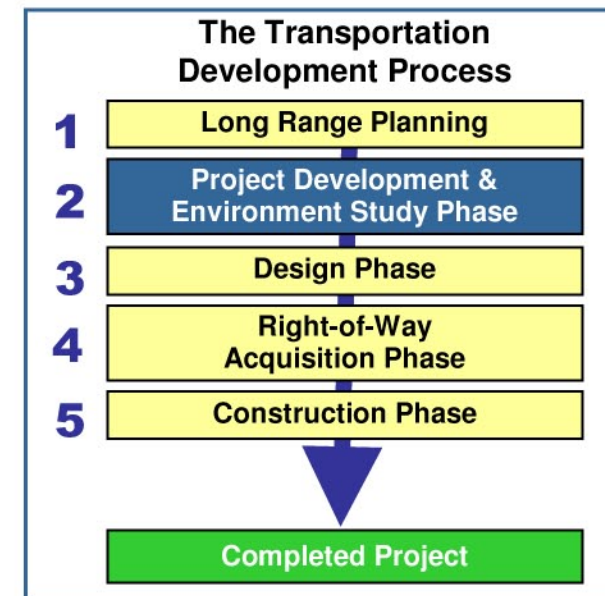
The Transportation Development Process

1 Long Range Planning

2 Project Development & Environment Study Phase

3 Design Phase

4 Right-of-Way Acquisition Phase

5 Construction Phase

Completed Project